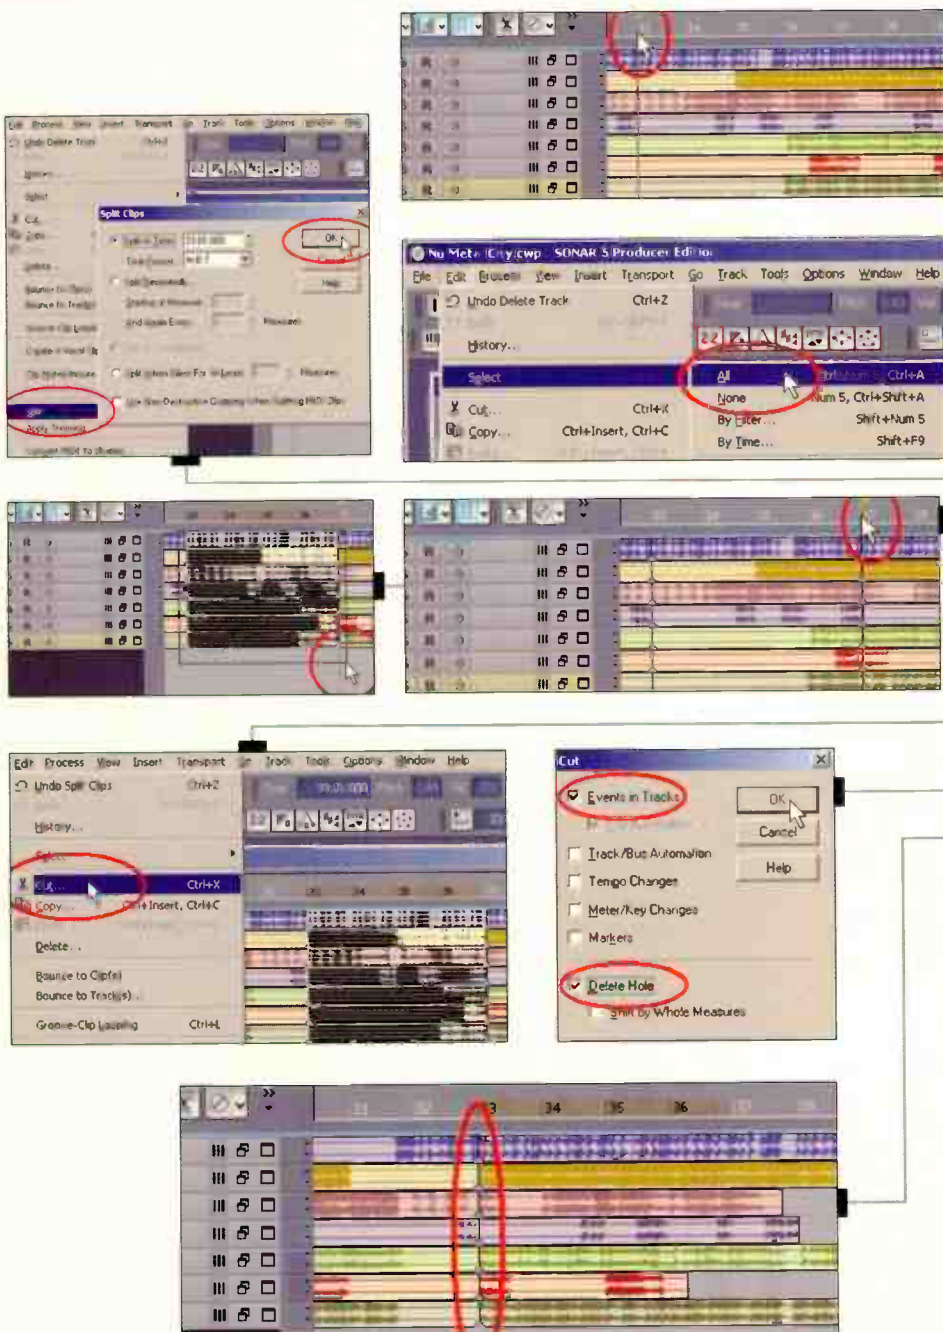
Edit Process View Insert Transport Go Track Tools Options Window Help
Undo Delete Track Ctrl+Z
Split Clips
OK
Cancel
Help
Measures
Measures
Split
Apply Trimming

Nu Metal City.cwp - SONAR 3 Producer Edition
File Edit Process View Insert Transport Go Track Tools Options Window Help
Undo Delete Track Ctrl+Z
History...
Select
Cut... Ctrl+X
Copy... Ctrl+Insert, Ctrl+C
All Ctrl+A
None Num 5, Ctrl+Shift+A
By Filter... Shift+Num 5
By Time... Shift+F9

Edit Process View Insert Transport Go Track Tools Options Window Help
Undo Split Clips Ctrl+Z
History...
Select
Cut... Ctrl+X
Copy... Ctrl+Insert, Ctrl+C
Delete...
Bounce to Clip(s)
Bounce to Track(s)...
Groove-Clip Looping Ctrl+L
33 34

Cut
Events in Tracks
OK
Cancel
Help
Track/Bus Automation
Tempo Changes
Meter/Key Changes
Markers
Delete Hole
Shift by Whole Measures

33 34 35 36